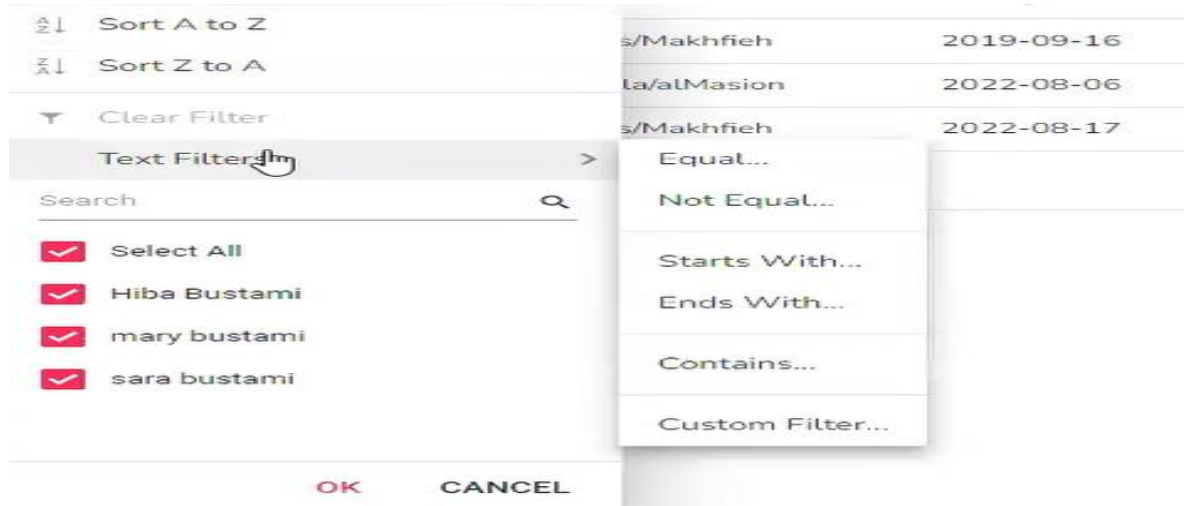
Sort A to Z
Sort Z to A
Clear Filter
Text Filters >
Search
Select All
Hiba Bustami
mary bustami
sara bustami
OK CANCEL

Equal...
Not Equal...
Starts With...
Ends With...
Contains...
Custom Filter...

| s/Makhfieh | 2019-09-16 |
|---|---|
| la/alMasion | 2022-08-06 |
| s/Makhfieh | 2022-08-17 |